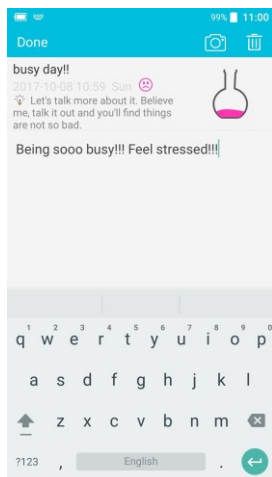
99% 11:00

Done

busy day!!

2017-10-08 10:59 Sun

Let's talk more about it. Believe me, talk it out and you'll find things are not so bad.

Being sooo busy!!! Feel stressed!!!

1 2 3 4 5 6 7 8 9 0
q w e r t y u i o p
a s d f g h j k l
z x c v b n m
?123 , English .